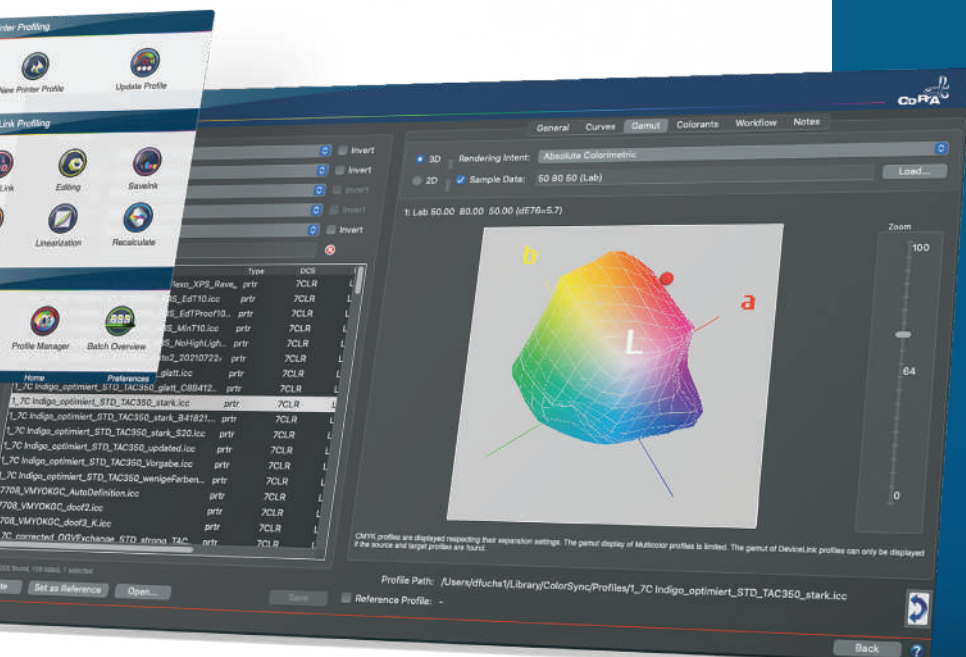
nter Profiling

New Printer Profile

Update Profile

Link Profiling

Link

Editing

Savelnk

Linearization

Recalculate

Profile Manager

Batch Overview

Home

Preferences

CoPrA

General

Curves

Gamut

Colorants

Workflow

Notes

Invert

Invert

Invert

Invert

Invert

3D

2D

Rendering Intent:

Absolute Colorimetric

Sample Data:

50 80 50 (Lab)

Load...

1: Lab 50.00 80.00 50.00 (dE76=5.7)

Zoom

100

64

0

b

a

L

Type

DCS

Rexo_XPS_Rave_

prtr

7CLR

S_EdT10.icc

prtr

7CLR

S_EdTProof10...

prtr

7CLR

S_MinT10.icc

prtr

7CLR

S_NoHighLigh...

prtr

7CLR

to2_20210722...

prtr

7CLR

glatt.icc

prtr

7CLR

1_7C Indigo_optimiert_STD_TAC350_glatt_C8B412...

prtr

7CLR

1_7C Indigo_optimiert_STD_TAC350_stark.icc

prtr

7CLR

1_7C Indigo_optimiert_STD_TAC350_stark_B41821...

prtr

7CLR

1_7C Indigo_optimiert_STD_TAC350_stark_S20.icc

prtr

7CLR

1_7C Indigo_optimiert_STD_TAC350_updated.icc

prtr

7CLR

1_7C Indigo_optimiert_STD_TAC350_Vorgabe.icc

prtr

7CLR

1_7C Indigo_optimiert_STD_TAC350_wenigeFarben...

prtr

7CLR

7708_VMYOKGC_AutoDefinition.icc

prtr

7CLR

7708_VMYOKGC_doof2.icc

prtr

7CLR

7708_VMYOKGC_doof3_K.icc

prtr

7CLR

7C_corrected_OGVExchange_STD_strong_TAC...

prtr

7CLR

CMYK profiles are displayed respecting their separation settings. The gamut display of Multicolor profiles is limited. The gamut of DeviceLink profiles can only be displayed if the source and target profiles are found.

Set as Reference

Open...

Save

Reference Profile: -

Profile Path: /Users/dfuchs1/Library/ColorSync/Profiles/1_7C Indigo_optimiert_STD_TAC350_stark.icc

Back

?